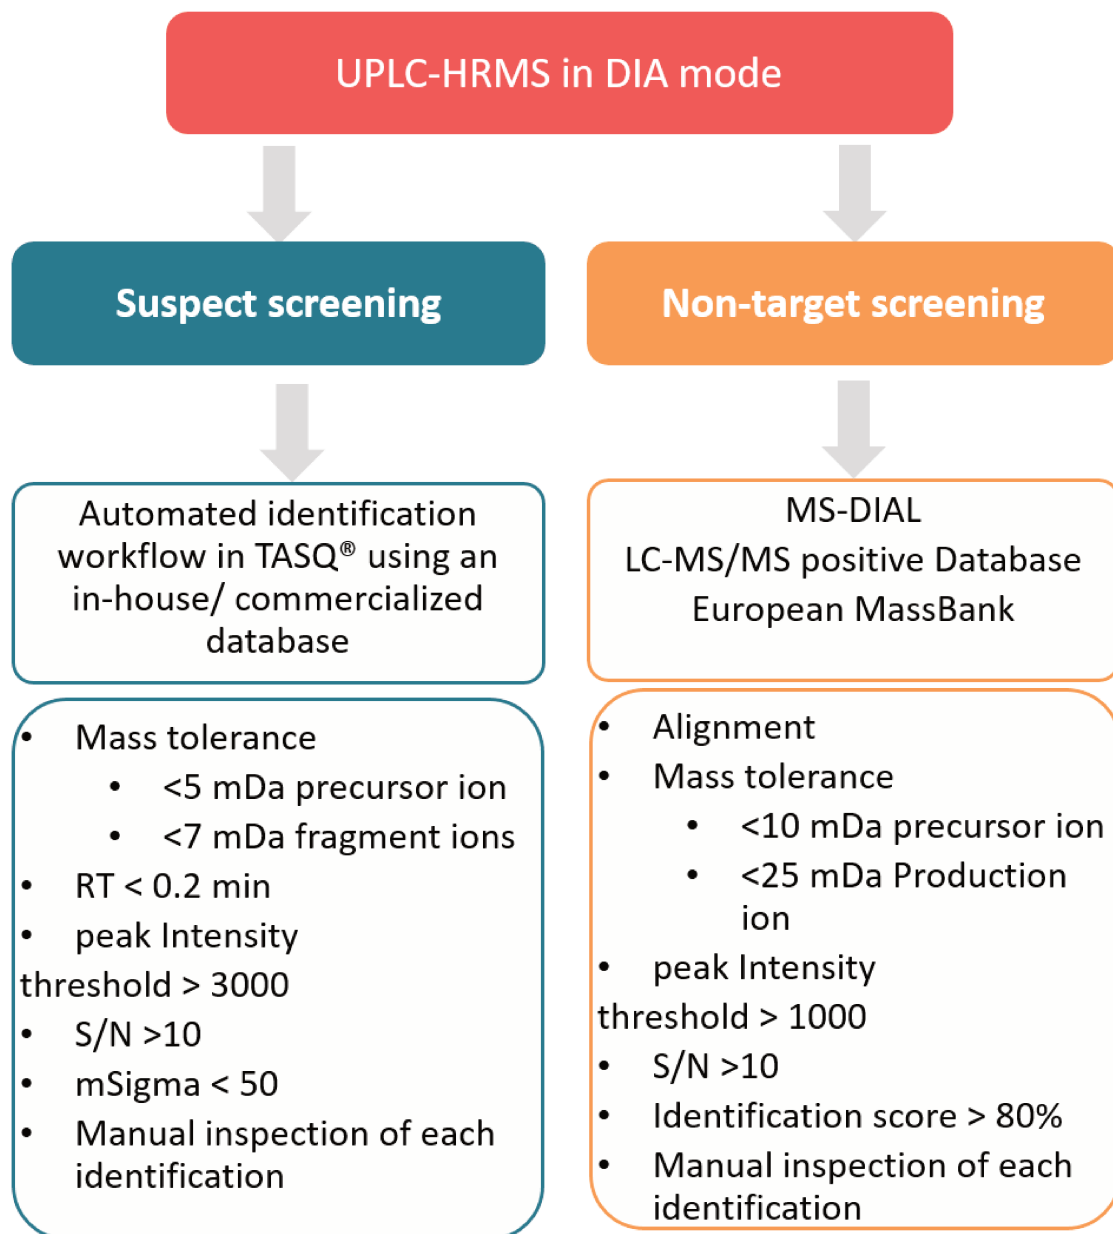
UPLC-HRMS in DIA mode

Suspect screening

Automated identification workflow in TASQ® using an in-house/ commercialized database

• Mass tolerance
• <5 mDa precursor ion
• <7 mDa fragment ions
• RT < 0.2 min
• peak Intensity threshold > 3000
• S/N >10
• mSigma < 50
• Manual inspection of each identification

Non-target screening

MS-DIAL
LC-MS/MS positive Database
European MassBank

• Alignment
• Mass tolerance
• <10 mDa precursor ion
• <25 mDa Production ion
• peak Intensity threshold > 1000
• S/N >10
• Identification score > 80%
• Manual inspection of each identification